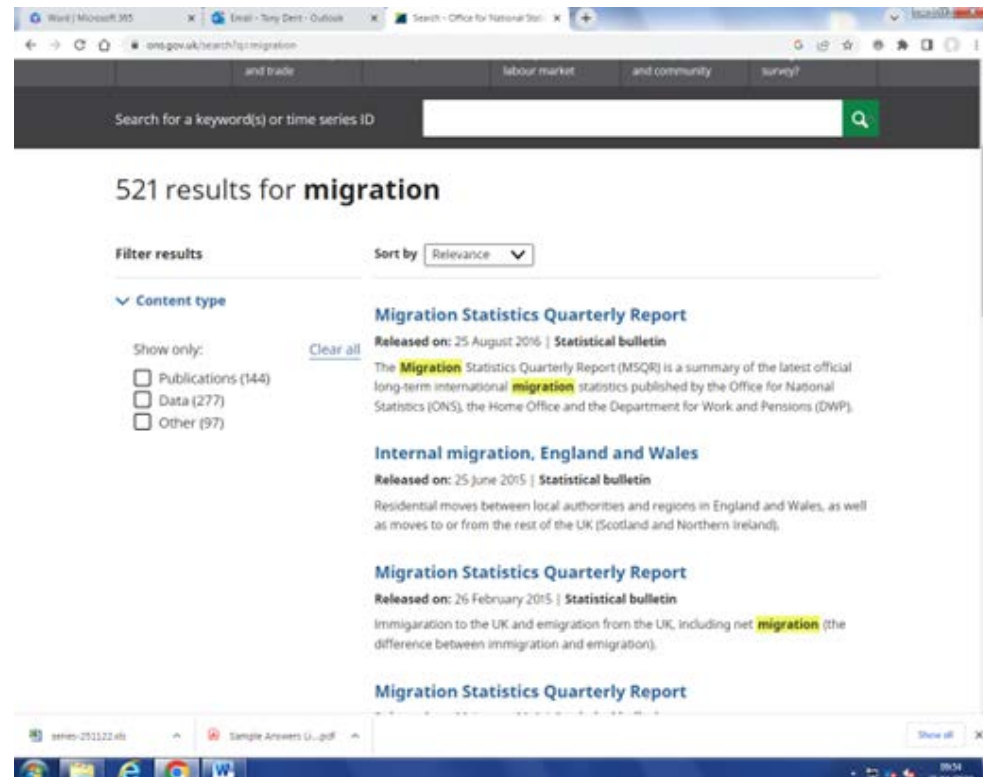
Word | Microsoft 365 ×
Email - Tony Dent - Outlook ×
Search - Office for National Stat ×
+

ons.gov.uk/search?q=migration

and trade
labour market
and community
survey?

Search for a keyword(s) or time series ID

521 results for **migration**

Filter results

Content type

Show only:
Clear all
Publications (144)
Data (277)
Other (97)

Sort by Relevance

Migration Statistics Quarterly Report
Released on: 25 August 2016 | Statistical bulletin
The Migration Statistics Quarterly Report (MSQR) is a summary of the latest official long-term international migration statistics published by the Office for National Statistics (ONS), the Home Office and the Department for Work and Pensions (DWP).

Internal migration, England and Wales
Released on: 25 June 2015 | Statistical bulletin
Residential moves between local authorities and regions in England and Wales, as well as moves to or from the rest of the UK (Scotland and Northern Ireland).

Migration Statistics Quarterly Report
Released on: 26 February 2015 | Statistical bulletin
Immigaration to the UK and emigration from the UK, including net migration (the difference between immigration and emigration).

Migration Statistics Quarterly Report

series-251122.xls
Sample Answers Li....pdf
Show all